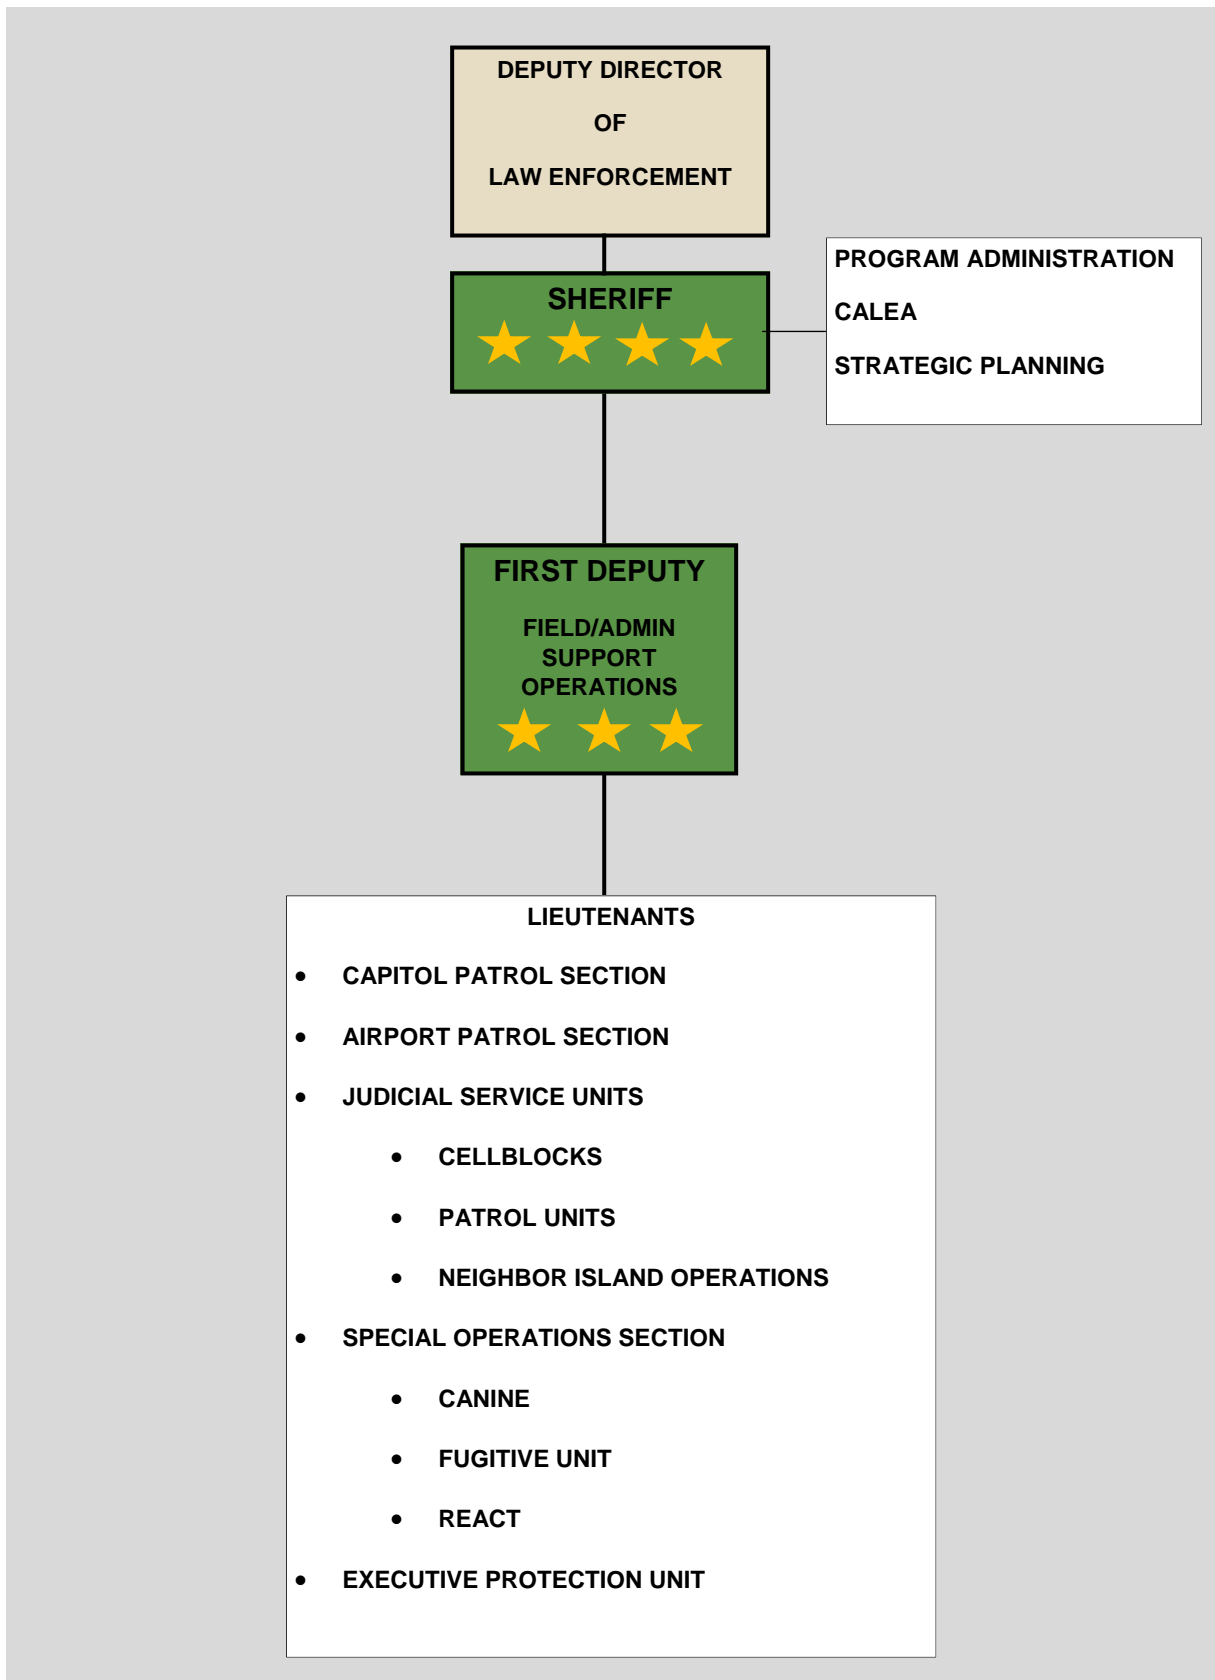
DEPUTY DIRECTOR

OF

LAW ENFORCEMENT

SHERIFF

PROGRAM ADMINISTRATION

CALEA

STRATEGIC PLANNING

FIRST DEPUTY

FIELD/ADMIN SUPPORT OPERATIONS

LIEUTENANTS

- CAPITOL PATROL SECTION
- AIRPORT PATROL SECTION
- JUDICIAL SERVICE UNITS
    - CELLBLOCKS
    - PATROL UNITS
    - NEIGHBOR ISLAND OPERATIONS
- SPECIAL OPERATIONS SECTION
    - CANINE
    - FUGITIVE UNIT
    - REACT
- EXECUTIVE PROTECTION UNIT